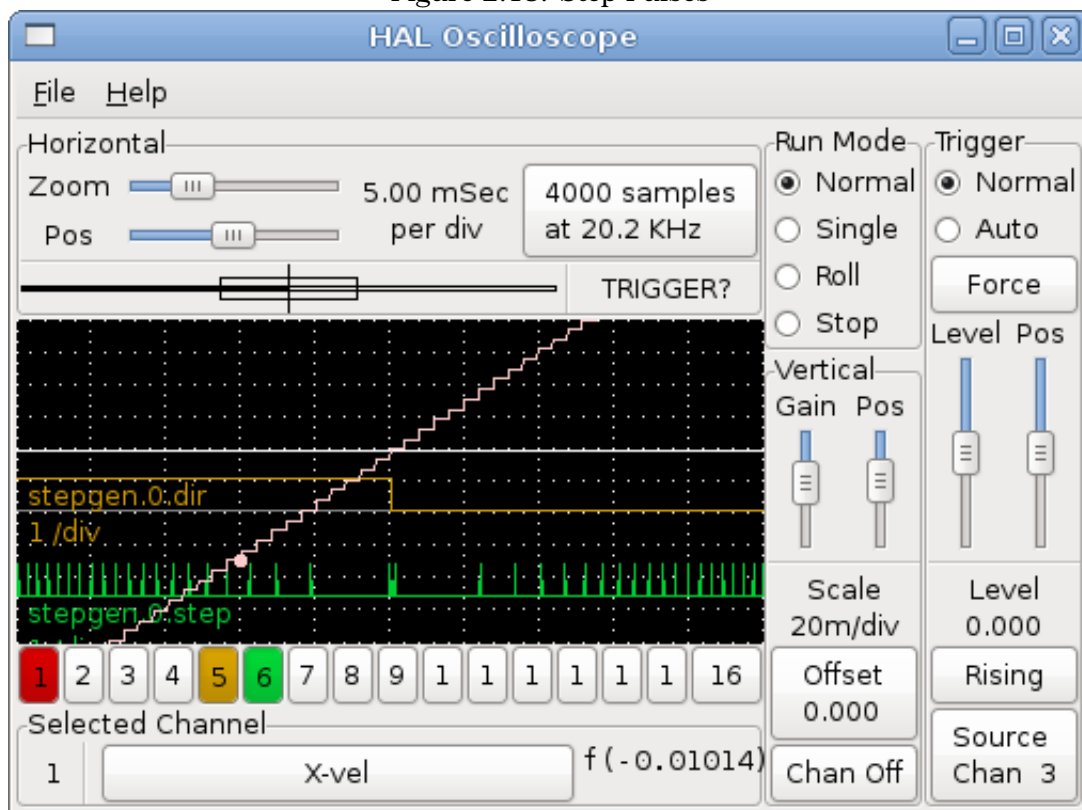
HAL Oscilloscope

File Help

Horizontal
Zoom
Pos
5.00 mSec per div
4000 samples at 20.2 KHz
TRIGGER?

stepgen.0.dir
1./div
stepgen.0.step

1 2 3 4 5 6 7 8 9 1 1 1 1 1 1 16

Selected Channel
1
X-vel
f(-0.01014)

Run Mode
Normal
Single
Roll
Stop

Vertical
Gain Pos
Scale
20m/div
Offset
0.000
Chan Off

Trigger
Normal
Auto
Force
Level Pos
Level
0.000
Rising
Source
Chan 3